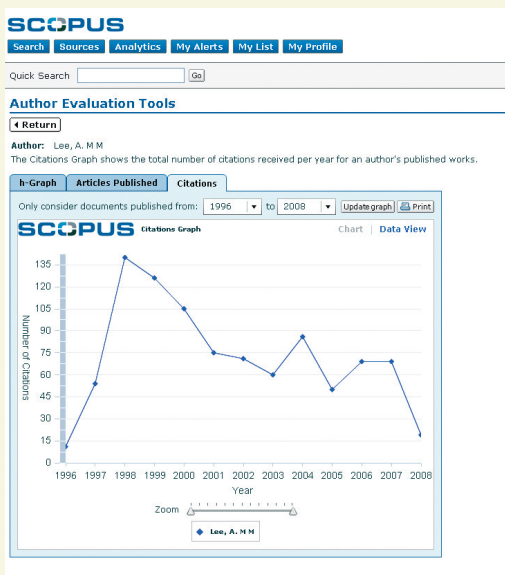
SCOPUS

Search | Sources | Analytics | My Alerts | My List | My Profile

Quick Search [ ] Go

Author Evaluation Tools

◀ Return

Author: Lee, A. M M

The Citations Graph shows the total number of citations received per year for an author's published works.

h-Graph | Articles Published | Citations

Only consider documents published from: 1996 to 2008 Update graph Print

SCOPUS Citations Graph

Chart | Data View

Number of Citations

135
120
105
90
75
60
45
30
15
0

1996 1997 1998 1999 2000 2001 2002 2003 2004 2005 2006 2007 2008

Year

Zoom

Lee, A. M M